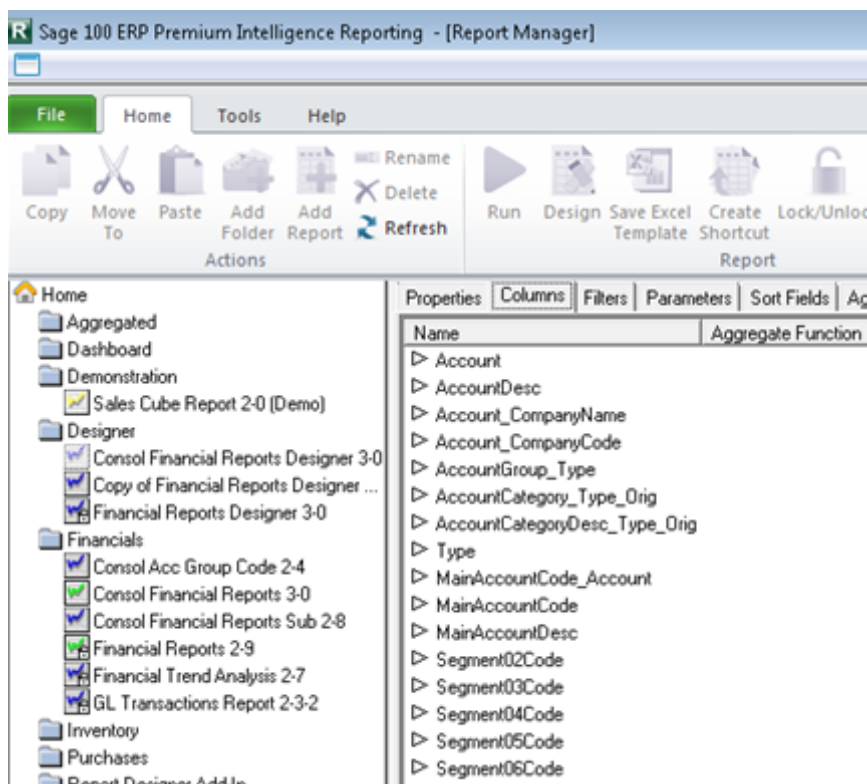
Sage 100 ERP Premium Intelligence Reporting - [Report Manager]

File Home Tools Help

Copy Move To Paste Add Folder Add Report Rename Delete Refresh
Actions

Run Design Save Excel Template Create Shortcut Lock/Unloc
Report

Home
Aggregated
Dashboard
Demonstration
Sales Cube Report 2-0 (Demo)
Designer
Consol Financial Reports Designer 3-0
Copy of Financial Reports Designer ...
Financial Reports Designer 3-0
Financials
Consol Acc Group Code 2-4
Consol Financial Reports 3-0
Consol Financial Reports Sub 2-8
Financial Reports 2-9
Financial Trend Analysis 2-7
GL Transactions Report 2-3-2
Inventory
Purchases
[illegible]

Properties | Columns | Filters | Parameters | Sort Fields | Ag

| Name | Aggregate Function |
|---|---|
| Account | |
| AccountDesc | |
| Account_CompanyName | |
| Account_CompanyCode | |
| AccountGroup_Type | |
| AccountCategory_Type_Orig | |
| AccountCategoryDesc_Type_Orig | |
| Type | |
| MainAccountCode_Account | |
| MainAccountCode | |
| MainAccountDesc | |
| Segment02Code | |
| Segment03Code | |
| Segment04Code | |
| Segment05Code | |
| Segment06Code | |